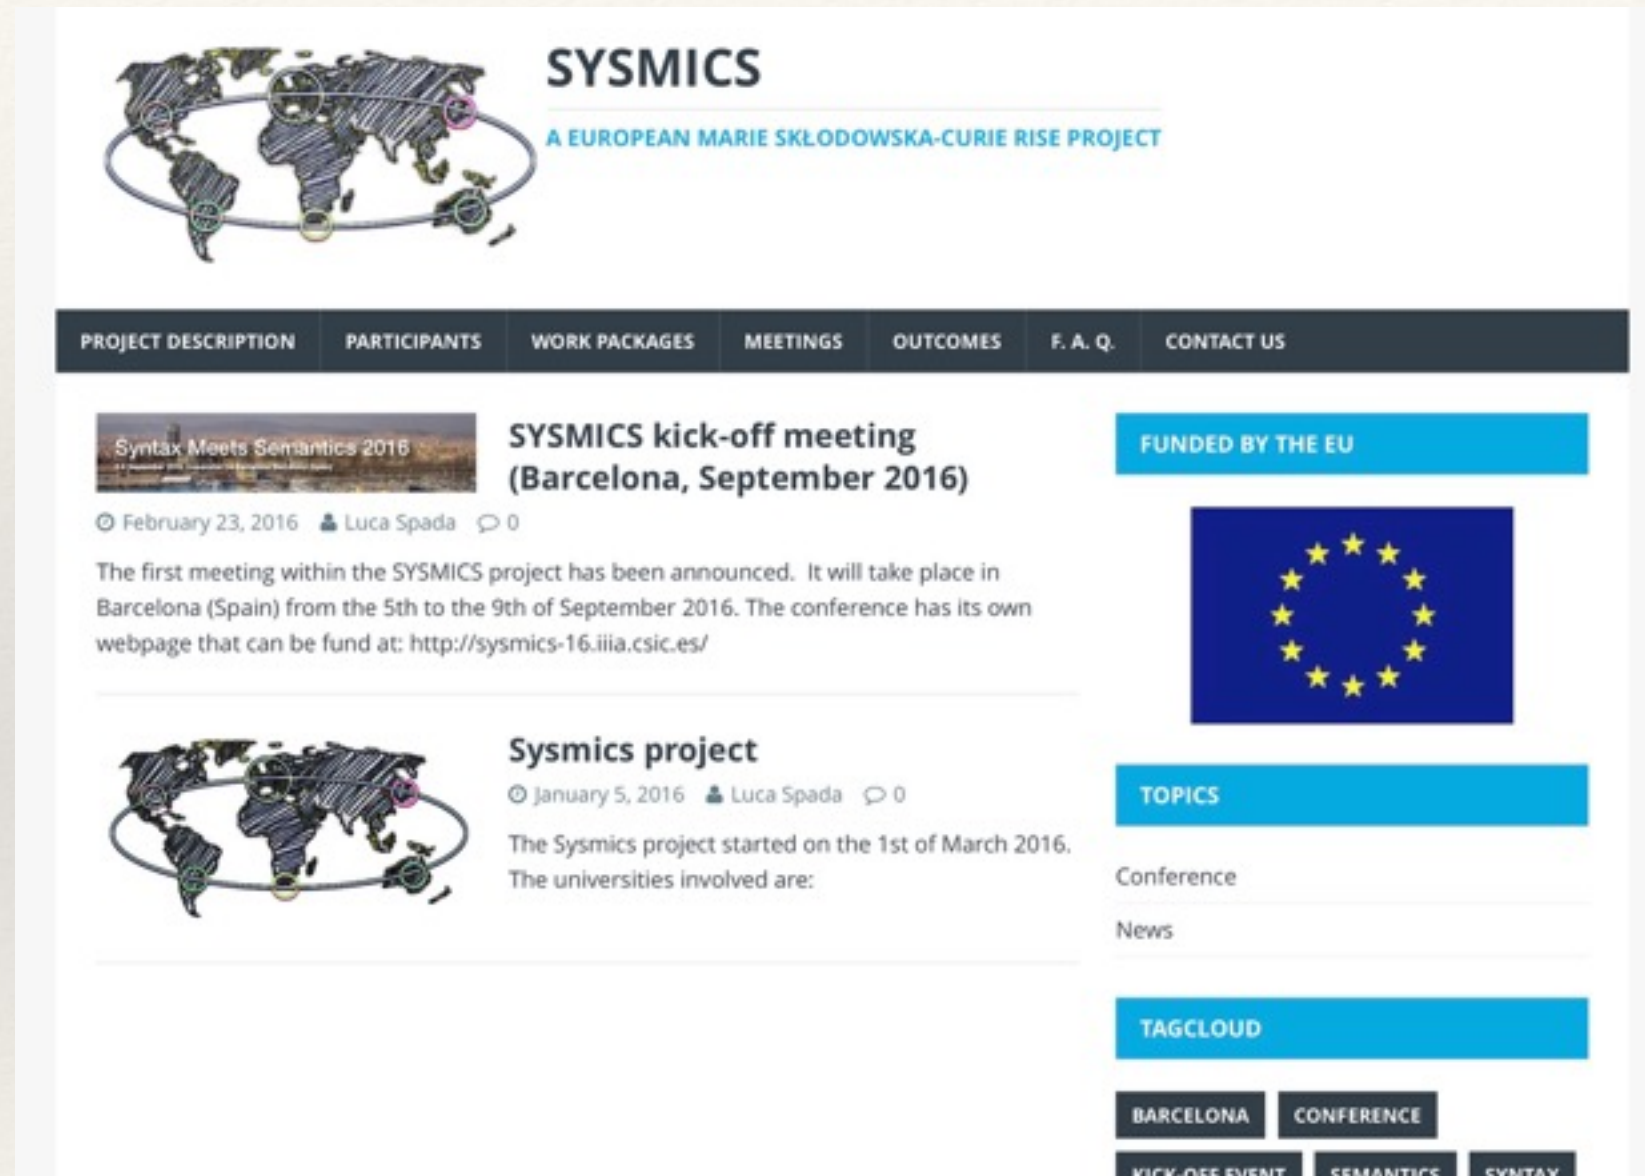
SYSMICS

A EUROPEAN MARIE SKŁODOWSKA-CURIE RISE PROJECT

PROJECT DESCRIPTION PARTICIPANTS WORK PACKAGES MEETINGS OUTCOMES F. A. Q. CONTACT US

Syntax Meets Semantics 2016

SYSMICS kick-off meeting (Barcelona, September 2016)

February 23, 2016 Luca Spada 0

The first meeting within the SYSMICS project has been announced. It will take place in Barcelona (Spain) from the 5th to the 9th of September 2016. The conference has its own webpage that can be fund at: http://sysmics-16.iiia.csic.es/

Sysmics project

January 5, 2016 Luca Spada 0

The Sysmics project started on the 1st of March 2016. The universities involved are:

FUNDED BY THE EU

TOPICS

Conference

News

TAGCLOUD

BARCELONA CONFERENCE

KICK-OFF EVENT SEMANTICS SYNTAX